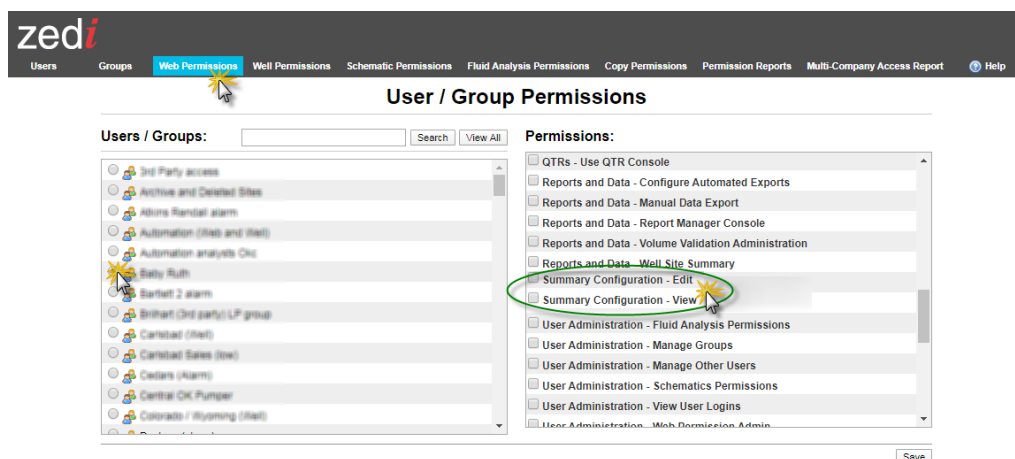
zedi

Users Groups Web Permissions Well Permissions Schematic Permissions Fluid Analysis Permissions Copy Permissions Permission Reports Multi-Company Access Report Help

User / Group Permissions

Users / Groups:
Search View All

3rd Party access
Archive and Deleted Sites
Atkins Randall alarm
Automation (Web and Well)
Automation analysts Okc
Baby Ruth
Bartlett 2 alarm
Brihart (3rd party) LP group
Carlsbad (Well)
Carlsbad Sales (low)
Cedars (Alarm)
Central OK Pumper
Colorado / Wyoming (Well)
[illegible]

Permissions:

QTRs - Use QTR Console
Reports and Data - Configure Automated Exports
Reports and Data - Manual Data Export
Reports and Data - Report Manager Console
Reports and Data - Volume Validation Administration
Reports and Data - Well Site Summary
Summary Configuration - Edit
Summary Configuration - View
User Administration - Fluid Analysis Permissions
User Administration - Manage Groups
User Administration - Manage Other Users
User Administration - Schematics Permissions
User Administration - View User Logins
User Administration - Web Permission Admin

Save